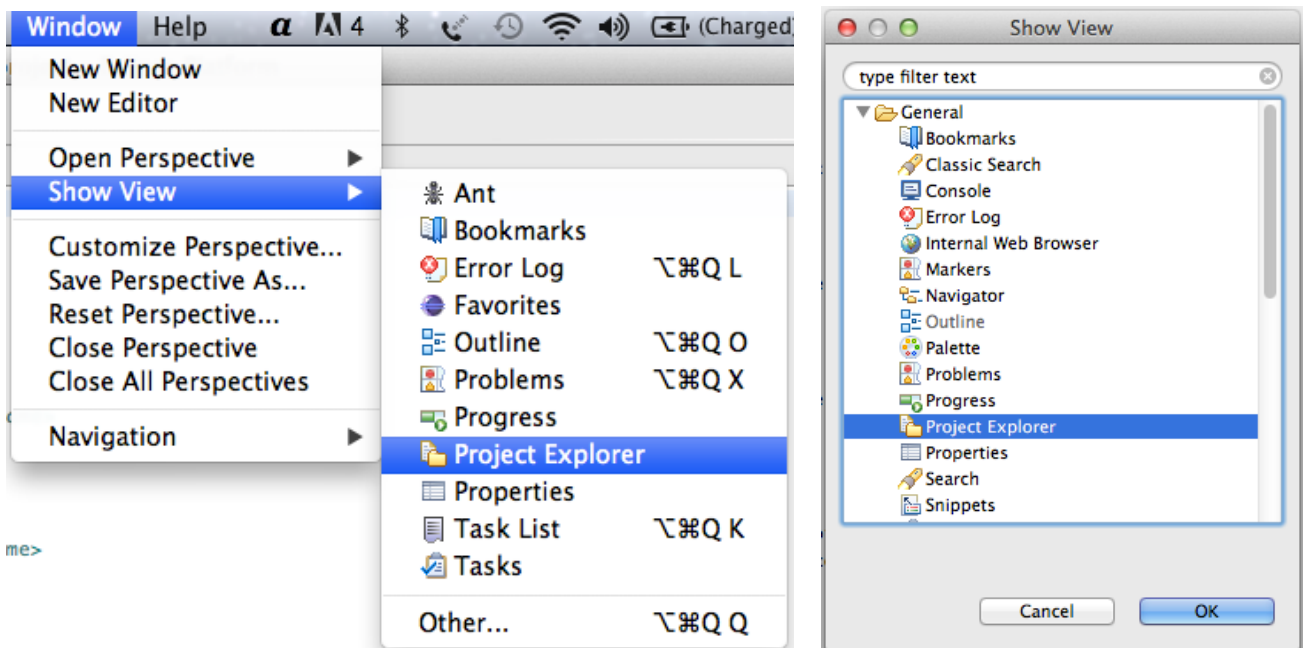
Window Help 4 (Charged)

New Window
New Editor

Open Perspective
Show View

Customize Perspective...
Save Perspective As...
Reset Perspective...
Close Perspective
Close All Perspectives

Navigation

Ant
Bookmarks
Error Log ⌥⌘Q L
Favorites
Outline ⌥⌘Q O
Problems ⌥⌘Q X
Progress
Project Explorer
Properties
Task List ⌥⌘Q K
Tasks

Other... ⌥⌘Q Q

me>

Show View

type filter text

General
Bookmarks
Classic Search
Console
Error Log
Internal Web Browser
Markers
Navigator
Outline
Palette
Problems
Progress
Project Explorer
Properties
Search
Snippets

Cancel
OK